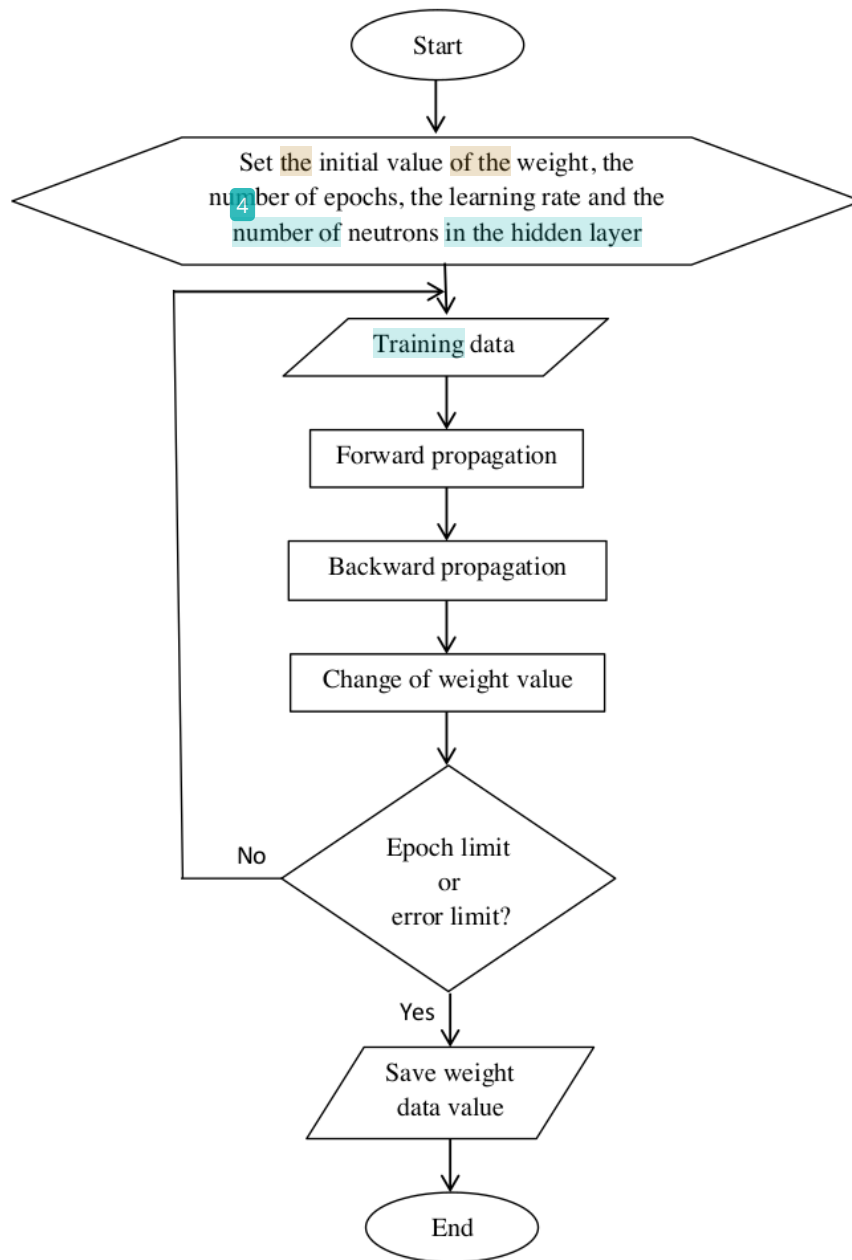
Start

Set the initial value of the weight, the number of epochs, the learning rate and the number of neutrons in the hidden layer

4

Training data

Forward propagation

Backward propagation

Change of weight value

Epoch limit or error limit?

No

Yes

Save weight data value

End